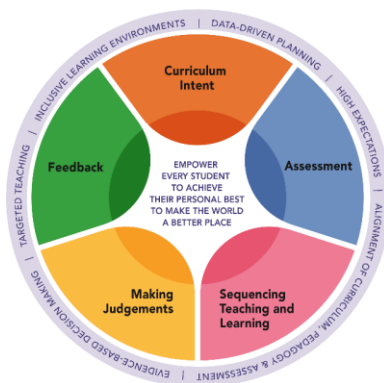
Curriculum Intent

Assessment

Sequencing Teaching and Learning

Making Judgements

Feedback

EMPOWER EVERY STUDENT TO ACHIEVE THEIR PERSONAL BEST TO MAKE THE WORLD A BETTER PLACE

DATA-DRIVEN PLANNING | HIGH EXPECTATIONS | ALIGNMENT OF CURRICULUM, PEDAGOGY & ASSESSMENT | EVIDENCE-BASED DECISION MAKING | TARGETED TEACHING | INCLUSIVE LEARNING ENVIRONMENTS |